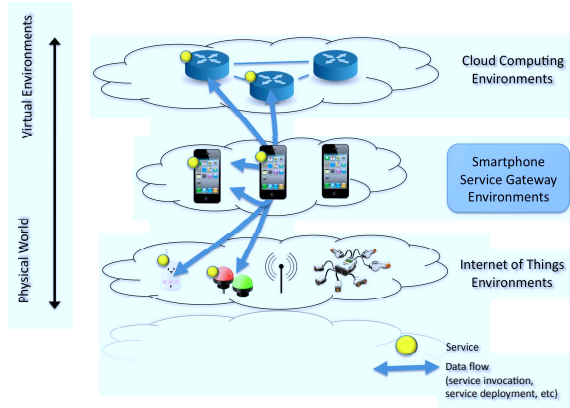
Virtual Environments

Physical World

Cloud Computing Environments

Smartphone Service Gateway Environments

Internet of Things Environments

Service

Data flow (service invocation, service deployment, etc)